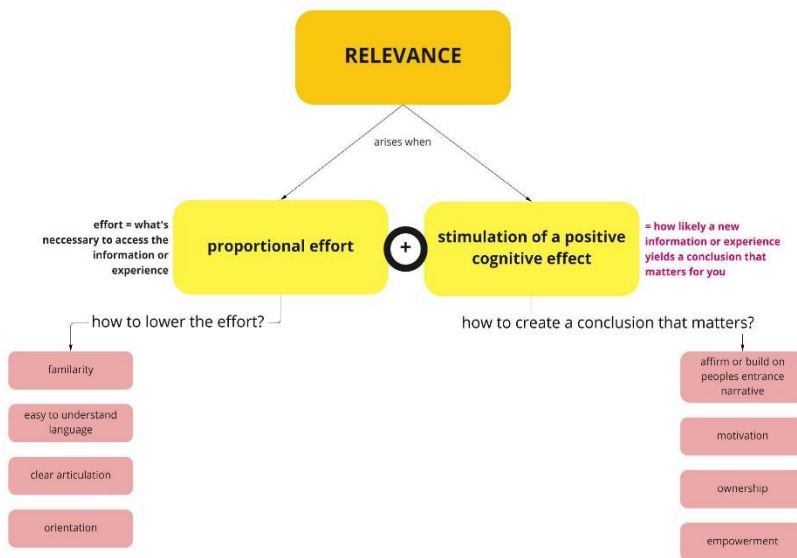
RELEVANCE

arises when

effort = what's neccessary to access the information or experience

proportional effort

+

stimulation of a positive cognitive effect

= how likely a new information or experience yields a conclusion that matters for you

how to lower the effort?

familiarity

easy to understand language

clear articulation

orientation

how to create a conclusion that matters?

affirm or build on peoples entrance narrative

motivation

ownership

empowerment